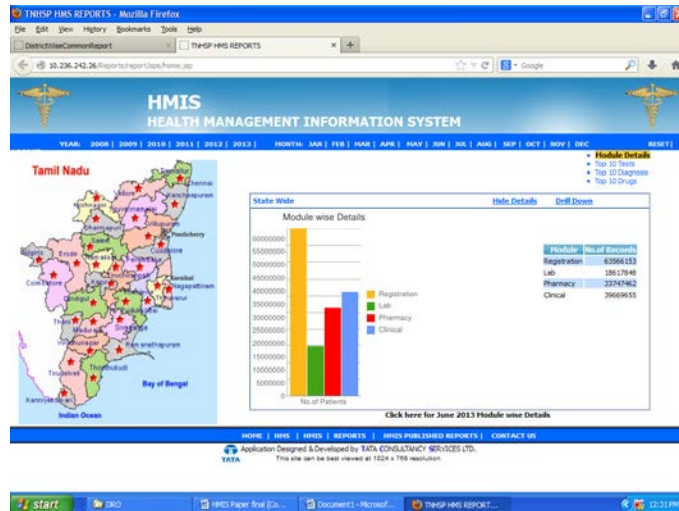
TNHSP HMS REPORTS - Mozilla Firefox

File Edit View History Bookmarks Tools Help

DistrictWiseCommonReport | TNHSP HMS REPORTS

10.236.242.26/Reports/reportJsps/home.jsp

Google

HMIS
HEALTH MANAGEMENT INFORMATION SYSTEM

YEAR: 2008 | 2009 | 2010 | 2011 | 2012 | 2013 | MONTH: JAN | FEB | MAR | APR | MAY | JUN | JUL | AUG | SEP | OCT | NOV | DEC RESET|

Tamil Nadu

Chennai
Kancheepuram
Pondicherry
Cuddalore
Erode
Coimbatore
Karaikal
Nagapattinam
Thiruvarur
Ramanathapuram
Thoothukudi
Tirunelveli
Kanniyakumari
Bay of Bengal
Indian Ocean

• Module Details
• Top 10 Tests
• Top 10 Diagnosis
• Top 10 Drugs

State Wide | Hide Details | Drill Down

Module wise Details

60000000
55000000
50000000
45000000
40000000
35000000
30000000
25000000
20000000
15000000
10000000
5000000
0

No.of Patients

Registration
Lab
Pharmacy
Clinical

| Module | No.of Records |
|---|---|
| Registration | 63566153 |
| Lab | 18617848 |
| Pharmacy | 33747462 |
| Clinical | 39669655 |

Click here for June 2013 Module wise Details

HOME | HMS | HMIS | REPORTS | HMIS PUBLISHED REPORTS | CONTACT US

Application Designed & Developed by TATA CONSULTANCY SERVICES LTD.
TATA
This site can be best viewed at 1024 x 768 resolution.

start | DRO | HMIS Paper final [Co... | Document1 - Microsof... | TNHSP HMS REPORT... | 12:31 PM